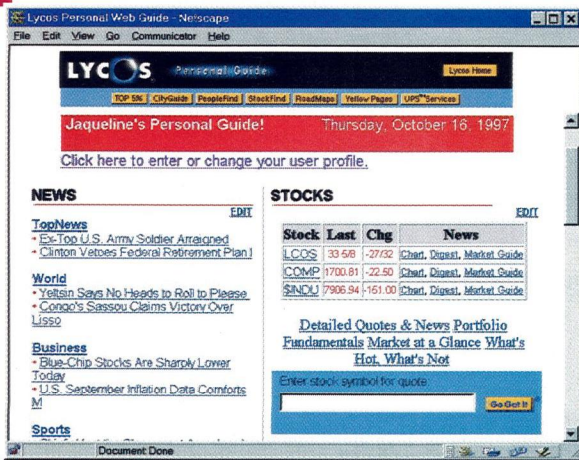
Lycos Personal Web Guide - Netscape

File Edit View Go Communicator Help

LYCOS Personal Guide

Lycos Home

TOP 5% CityGuide PeopleFind StockFind RoadMaps Yellow Pages UPS Services

Jaqueline's Personal Guide! Thursday, October 16, 1997

Click here to enter or change your user profile.

NEWS

EDIT

TopNews
• Ex-Top U.S. Army Soldier Arraigned
• Clinton Vetoes Federal Retirement Plan I

World
• Yeltsin Says No Heads to Roll to Please
• Congo's Sassou Claims Victory Over Lisso

Business
• Blue-Chip Stocks Are Sharply Lower Today
• U.S. September Inflation Data Comforts M

Sports

STOCKS

EDIT

| Stock | Last | Chg | News |
|---|---|---|---|
| LCOS | 33 5/8 | -27/32 | Chart, Digest, Market Guide |
| COMP | 1700.81 | -22.50 | Chart, Digest, Market Guide |
| $INDU | 7906.94 | -151.00 | Chart, Digest, Market Guide |

Detailed Quotes & News Portfolio Fundamentals Market at a Glance What's Hot, What's Not

Enter stock symbol for quote

Go Get It

Document: Done